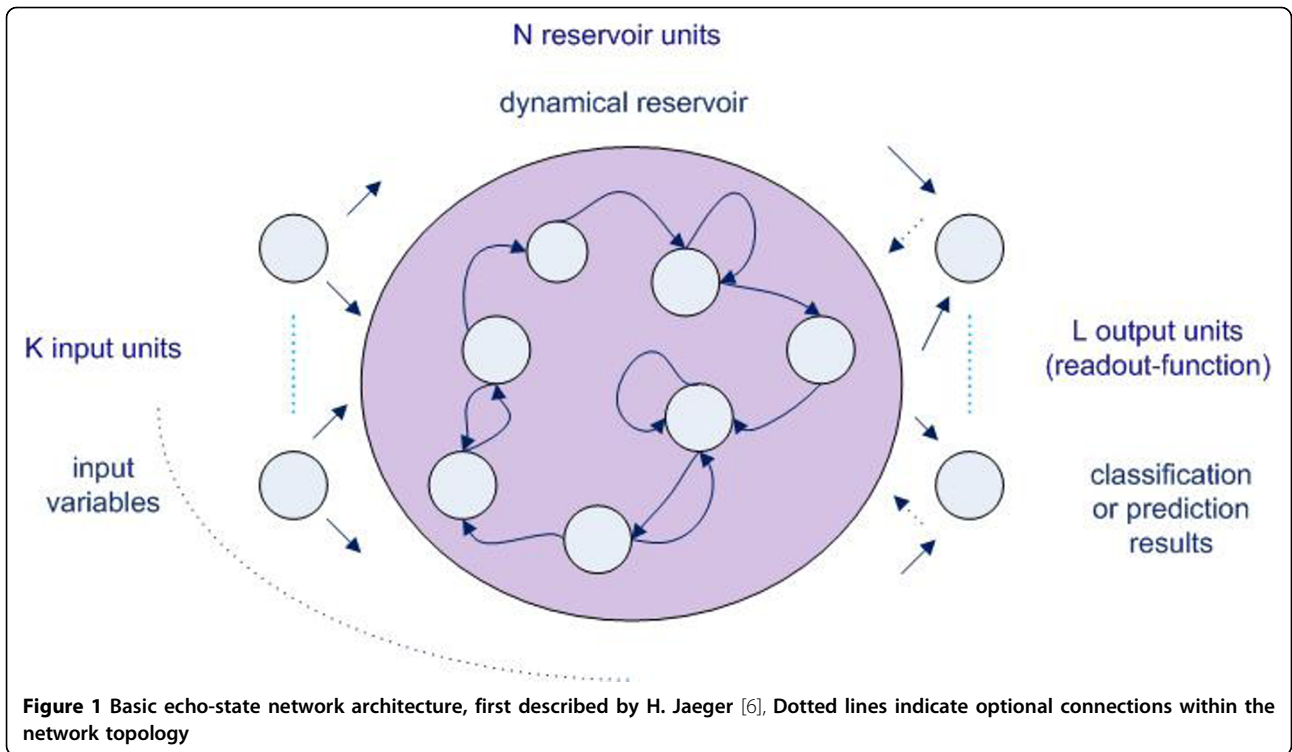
N reservoir units

dynamical reservoir

K input units

input variables

L output units (readout-function)

classification or prediction results

**Figure 1** Basic echo-state network architecture, first described by H. Jaeger [6], Dotted lines indicate optional connections within the network topology